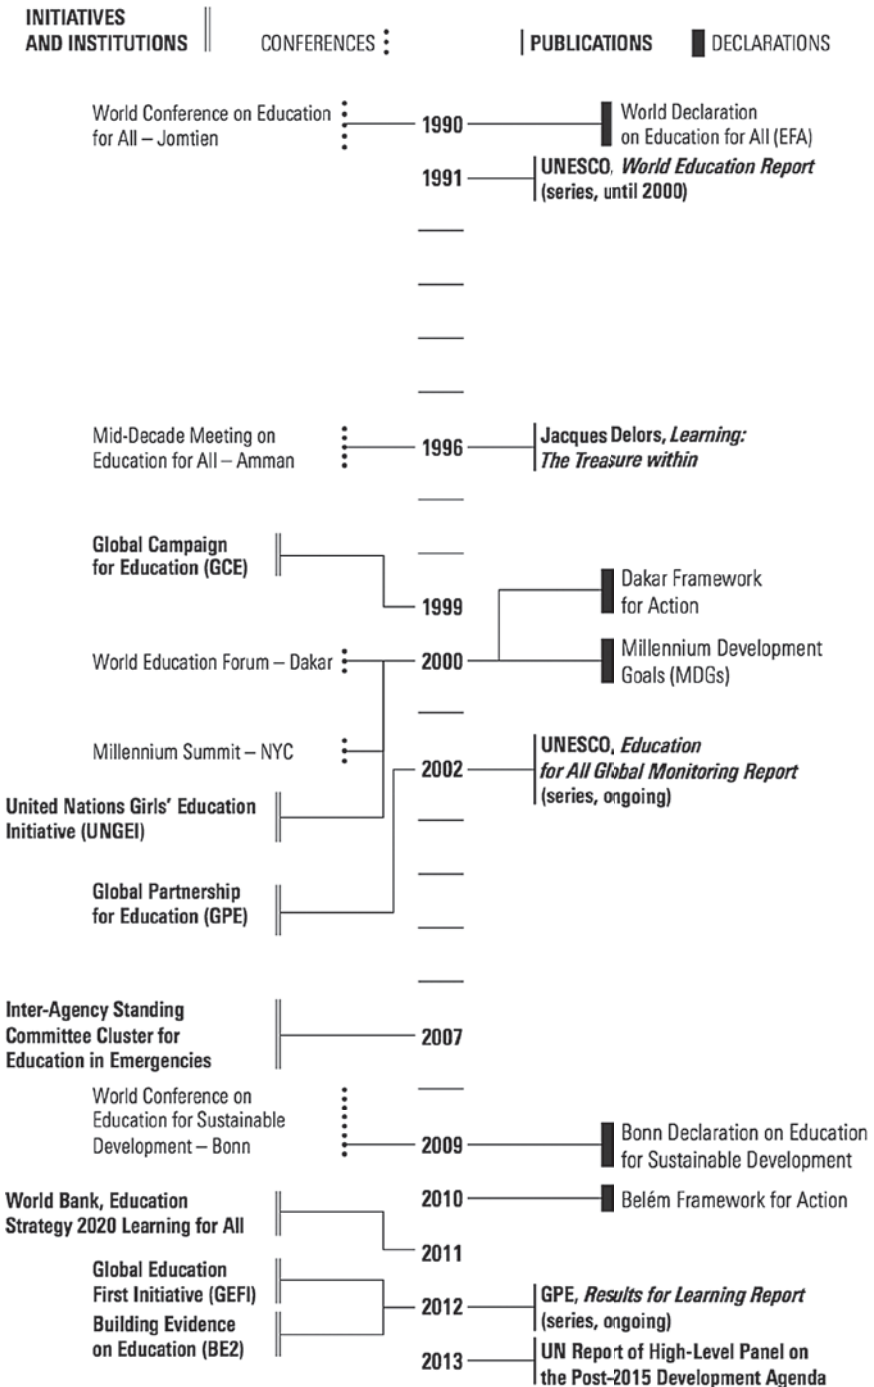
INITIATIVES AND INSTITUTIONS

CONFERENCES

PUBLICATIONS

DECLARATIONS

World Conference on Education for All – Jomtien

1990

World Declaration on Education for All (EFA)

1991

UNESCO, *World Education Report* (series, until 2000)

Mid-Decade Meeting on Education for All – Amman

1996

Jacques Delors, *Learning: The Treasure within*

Global Campaign for Education (GCE)

1999

Dakar Framework for Action

World Education Forum – Dakar

2000

Millennium Development Goals (MDGs)

Millennium Summit – NYC

2002

UNESCO, *Education for All Global Monitoring Report* (series, ongoing)

United Nations Girls' Education Initiative (UNGEI)

Global Partnership for Education (GPE)

Inter-Agency Standing Committee Cluster for Education in Emergencies

2007

World Conference on Education for Sustainable Development – Bonn

2009

Bonn Declaration on Education for Sustainable Development

World Bank, Education Strategy 2020 Learning for All

2010

Belém Framework for Action

2011

Global Education First Initiative (GEFI)

2012

GPE, *Results for Learning Report* (series, ongoing)

Building Evidence on Education (BE2)

2013

UN Report of High-Level Panel on the Post-2015 Development Agenda